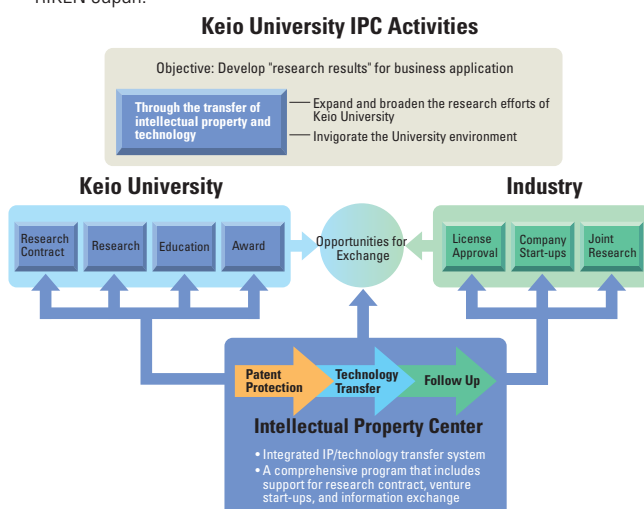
RIKEN Japan.

Keio University IPC Activities

Objective: Develop "research results" for business application

Through the transfer of intellectual property and technology

Expand and broaden the research efforts of Keio University

Invigorate the University environment

Keio University

Research Contract

Research

Education

Award

Opportunities for Exchange

Industry

License Approval

Company Start-ups

Joint Research

Patent Protection

Technology Transfer

Follow Up

Intellectual Property Center

• Integrated IP/technology transfer system
• A comprehensive program that includes support for research contract, venture start-ups, and information exchange